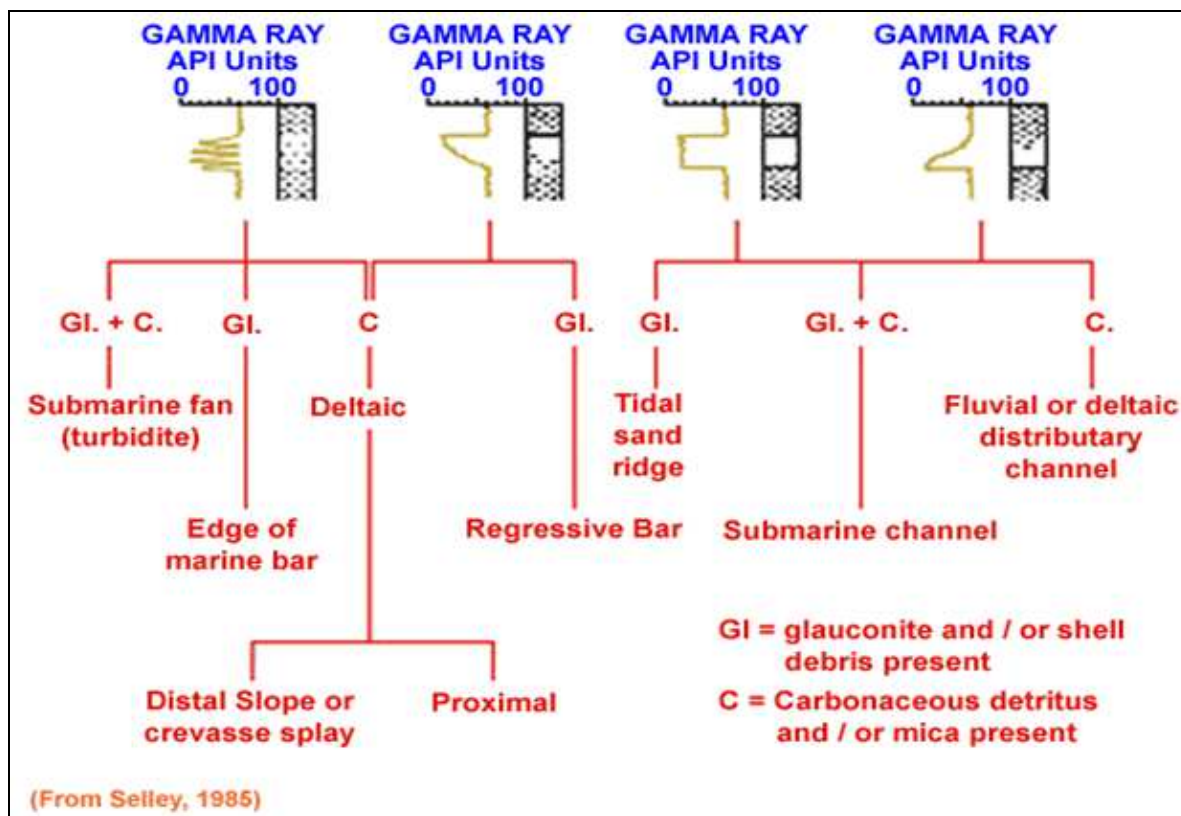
GAMMA RAY
API Units
0 100

GAMMA RAY
API Units
0 100

GAMMA RAY
API Units
0 100

GAMMA RAY
API Units
0 100

Gl. + C.
Submarine fan (turbidite)

Gl.
Edge of marine bar

C
Deltaic

Distal Slope or crevasse splay

Proximal

Gl.
Regressive Bar

Gl.
Tidal sand ridge

Gl. + C.
Submarine channel

C.
Fluvial or deltaic distributary channel

GI = glauconite and / or shell debris present
C = Carbonaceous detritus and / or mica present

(From Selley, 1985)